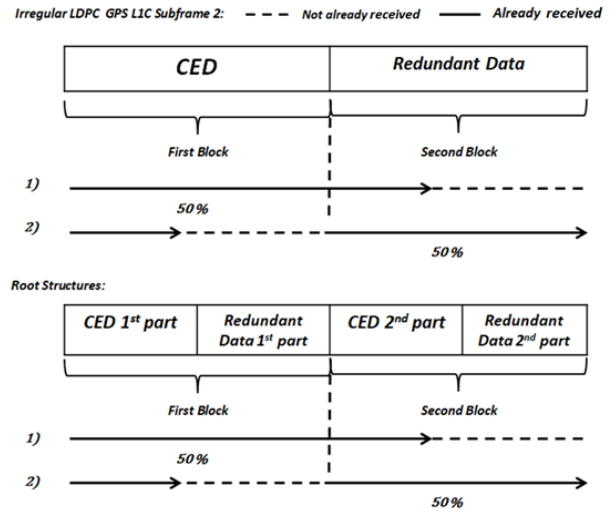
Irregular LDPC GPS L1C Subframe 2: Not already received Already received

| CED | Redundant Data |
|---|---|

First Block

Second Block

1)

50%

2)

50%

Root Structures:

| CED 1$^{st}$ part | Redundant Data 1$^{st}$ part | CED 2$^{nd}$ part | Redundant Data 2$^{nd}$ part |
|---|---|---|---|

First Block

Second Block

1)

50%

2)

50%